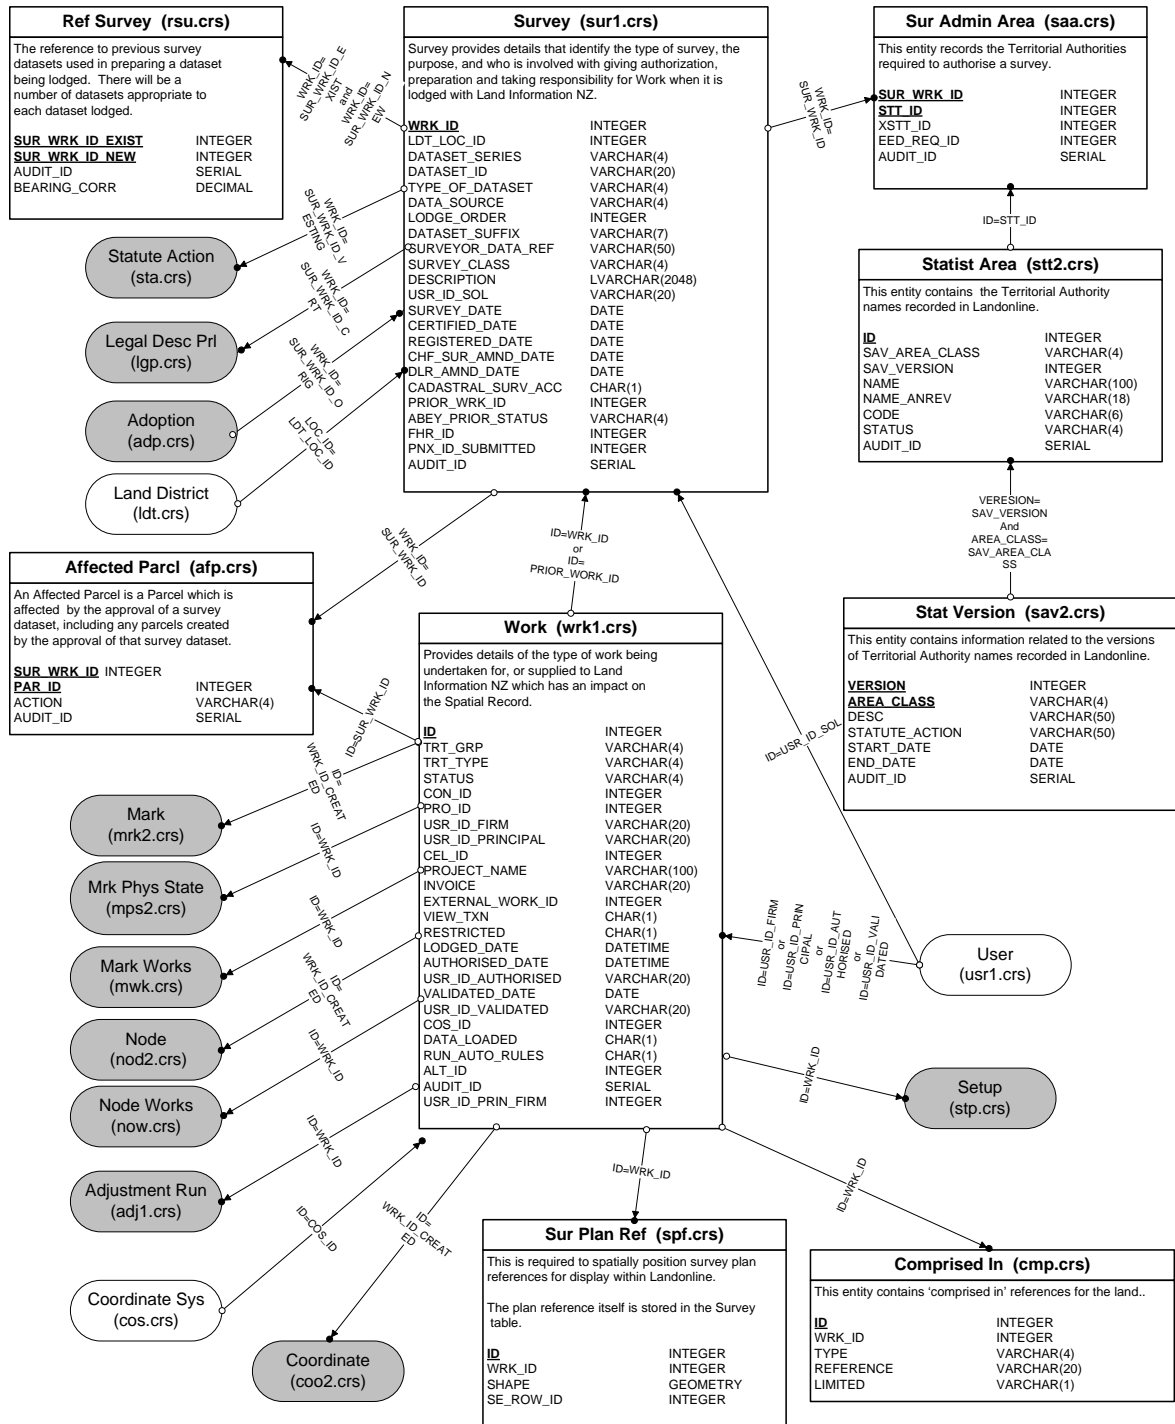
Ref Survey (rsu.crs)

The reference to previous survey datasets used in preparing a dataset being lodged. There will be a number of datasets appropriate to each dataset lodged.

| | |
|---|---|
| SUR_WRK_ID_EXIST | INTEGER |
| SUR_WRK_ID_NEW | INTEGER |
| AUDIT_ID | SERIAL |
| BEARING_CORR | DECIMAL |

WRK_ID= SUR_WRK_ID_E XIST and WRK_ID= SUR_WRK_ID_N EW

Survey (sur1.crs)

Survey provides details that identify the type of survey, the purpose, and who is involved with giving authorization, preparation and taking responsibility for Work when it is lodged with Land Information NZ.

| | |
|---|---|
| WRK_ID | INTEGER |
| LDT_LOC_ID | INTEGER |
| DATASET_SERIES | VARCHAR(4) |
| DATASET_ID | VARCHAR(20) |
| TYPE_OF_DATASET | VARCHAR(4) |
| DATA_SOURCE | VARCHAR(4) |
| LODGE_ORDER | INTEGER |
| DATASET_SUFFIX | VARCHAR(7) |
| SURVEYOR_DATA_REF | VARCHAR(50) |
| SURVEY_CLASS | VARCHAR(4) |
| DESCRIPTION | LVARCHAR(2048) |
| USR_ID_SOL | VARCHAR(20) |
| SURVEY_DATE | DATE |
| CERTIFIED_DATE | DATE |
| REGISTERED_DATE | DATE |
| CHF_SUR_AMND_DATE | DATE |
| DLR_AMND_DATE | DATE |
| CADASTRAL_SURV_ACC | CHAR(1) |
| PRIOR_WRK_ID | INTEGER |
| ABEY_PRIOR_STATUS | VARCHAR(4) |
| FHR_ID | INTEGER |
| PNX_ID_SUBMITTED | INTEGER |
| AUDIT_ID | SERIAL |

WRK_ID= SUR_WRK_ID

Sur Admin Area (saa.crs)

This entity records the Territorial Authorities required to authorise a survey.

| | |
|---|---|
| SUR_WRK_ID | INTEGER |
| STT_ID | INTEGER |
| XSTT_ID | INTEGER |
| EED_REQ_ID | INTEGER |
| AUDIT_ID | SERIAL |

ID=STT_ID

Statist Area (stt2.crs)

This entity contains the Territorial Authority names recorded in Landonline.

| | |
|---|---|
| ID | INTEGER |
| SAV_AREA_CLASS | VARCHAR(4) |
| SAV_VERSION | INTEGER |
| NAME | VARCHAR(100) |
| NAME_ANREV | VARCHAR(18) |
| CODE | VARCHAR(6) |
| STATUS | VARCHAR(4) |
| AUDIT_ID | SERIAL |

VERESION= SAV_VERSION And AREA_CLASS= SAV_AREA_CLA SS

WRK_ID= SUR_WRK_ID_V ESTING

Statute Action (sta.crs)

WRK_ID= SUR_WRK_ID_C RT

Legal Desc Prl (lgp.crs)

WRK_ID= SUR_WRK_ID_O RIG

Adoption (adp.crs)

LOC_ID= LDT_LOC_ID

Land District (ldt.crs)

WRK_ID= SUR_WRK_ID

ID=WRK_ID or ID= PRIOR_WORK_ID

Affected Parcl (afp.crs)

An Affected Parcel is a Parcel which is affected by the approval of a survey dataset, including any parcels created by the approval of that survey dataset.

| | |
|---|---|
| SUR_WRK_ID | INTEGER |
| PAR_ID | INTEGER |
| ACTION | VARCHAR(4) |
| AUDIT_ID | SERIAL |

Stat Version (sav2.crs)

This entity contains information related to the versions of Territorial Authority names recorded in Landonline.

| | |
|---|---|
| VERSION | INTEGER |
| AREA_CLASS | VARCHAR(4) |
| DESC | VARCHAR(50) |
| STATUTE_ACTION | VARCHAR(50) |
| START_DATE | DATE |
| END_DATE | DATE |
| AUDIT_ID | SERIAL |

Work (wrk1.crs)

Provides details of the type of work being undertaken for, or supplied to Land Information NZ which has an impact on the Spatial Record.

| | |
|---|---|
| ID | INTEGER |
| TRT_GRP | VARCHAR(4) |
| TRT_TYPE | VARCHAR(4) |
| STATUS | VARCHAR(4) |
| CON_ID | INTEGER |
| PRO_ID | INTEGER |
| USR_ID_FIRM | VARCHAR(20) |
| USR_ID_PRINCIPAL | VARCHAR(20) |
| CEL_ID | INTEGER |
| PROJECT_NAME | VARCHAR(100) |
| INVOICE | VARCHAR(20) |
| EXTERNAL_WORK_ID | INTEGER |
| VIEW_TXN | CHAR(1) |
| RESTRICTED | CHAR(1) |
| LODGED_DATE | DATETIME |
| AUTHORISED_DATE | DATETIME |
| USR_ID_AUTHORISED | VARCHAR(20) |
| VALIDATED_DATE | DATE |
| USR_ID_VALIDATED | VARCHAR(20) |
| COS_ID | INTEGER |
| DATA_LOADED | CHAR(1) |
| RUN_AUTO_RULES | CHAR(1) |
| ALT_ID | INTEGER |
| AUDIT_ID | SERIAL |
| USR_ID_PRIN_FIRM | INTEGER |

ID=SUR_WRK_ID

ID=USR_ID_SOL

WRK_ID= ID_CREAT ED

Mark (mrk2.crs)

ID=WRK_ID

Mrk Phys State (mps2.crs)

ID=WRK_ID

Mark Works (mwk.crs)

WRK_ID= ID_CREAT ED

Node (nod2.crs)

ID=WRK_ID

Node Works (now.crs)

ID=WRK_ID

Adjustment Run (adj1.crs)

ID=COS_ID

Coordinate Sys (cos.crs)

WRK_ID= ID_CREAT ED

Coordinate (coo2.crs)

ID=USR_ID_FIRM or ID=USR_ID_PRIN CIPAL or ID=USR_ID_AUT HORISED or ID=USR_ID_VALI DATED

User (usr1.crs)

ID=WRK_ID

Setup (stp.crs)

ID=WRK_ID

ID=WRK_ID

Sur Plan Ref (spf.crs)

This is required to spatially position survey plan references for display within Landonline.

The plan reference itself is stored in the Survey table.

| | |
|---|---|
| ID | INTEGER |
| WRK_ID | INTEGER |
| SHAPE | GEOMETRY |
| SE_ROW_ID | INTEGER |

Comprised In (cmp.crs)

This entity contains 'comprised in' references for the land..

| | |
|---|---|
| ID | INTEGER |
| WRK_ID | INTEGER |
| TYPE | VARCHAR(4) |
| REFERENCE | VARCHAR(20) |
| LIMITED | VARCHAR(1) |